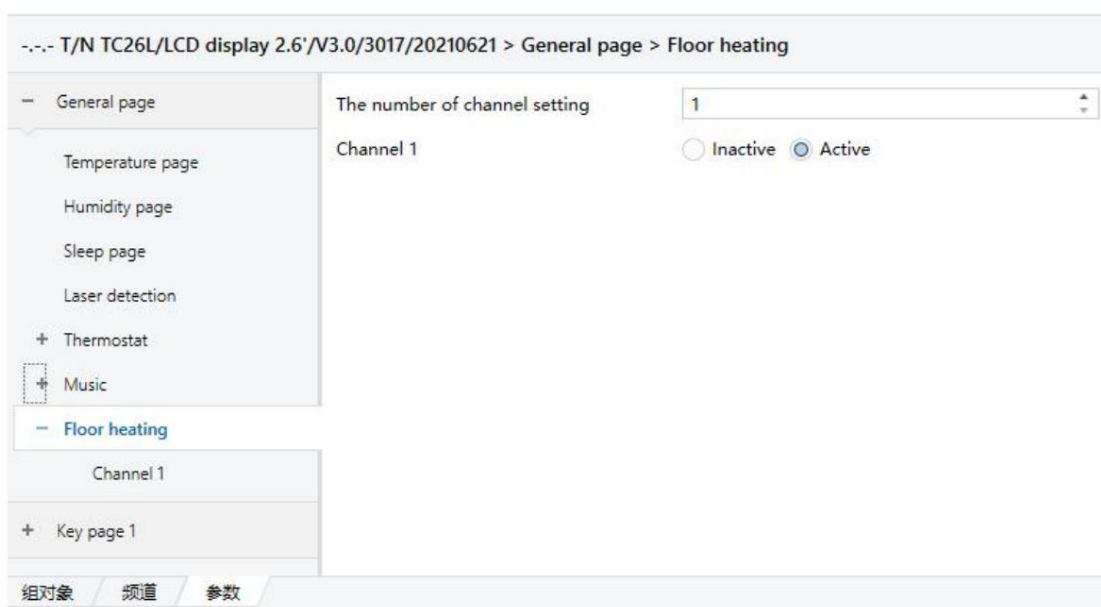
-.-.- T/N TC26L/LCD display 2.6'/V3.0/3017/20210621 > General page > Floor heating

− General page

Temperature page

Humidity page

Sleep page

Laser detection

+ Thermostat

+ Music

− Floor heating

Channel 1

+ Key page 1

The number of channel setting | 1

Channel 1 | Inactive | Active

组对象 | 频道 | 参数